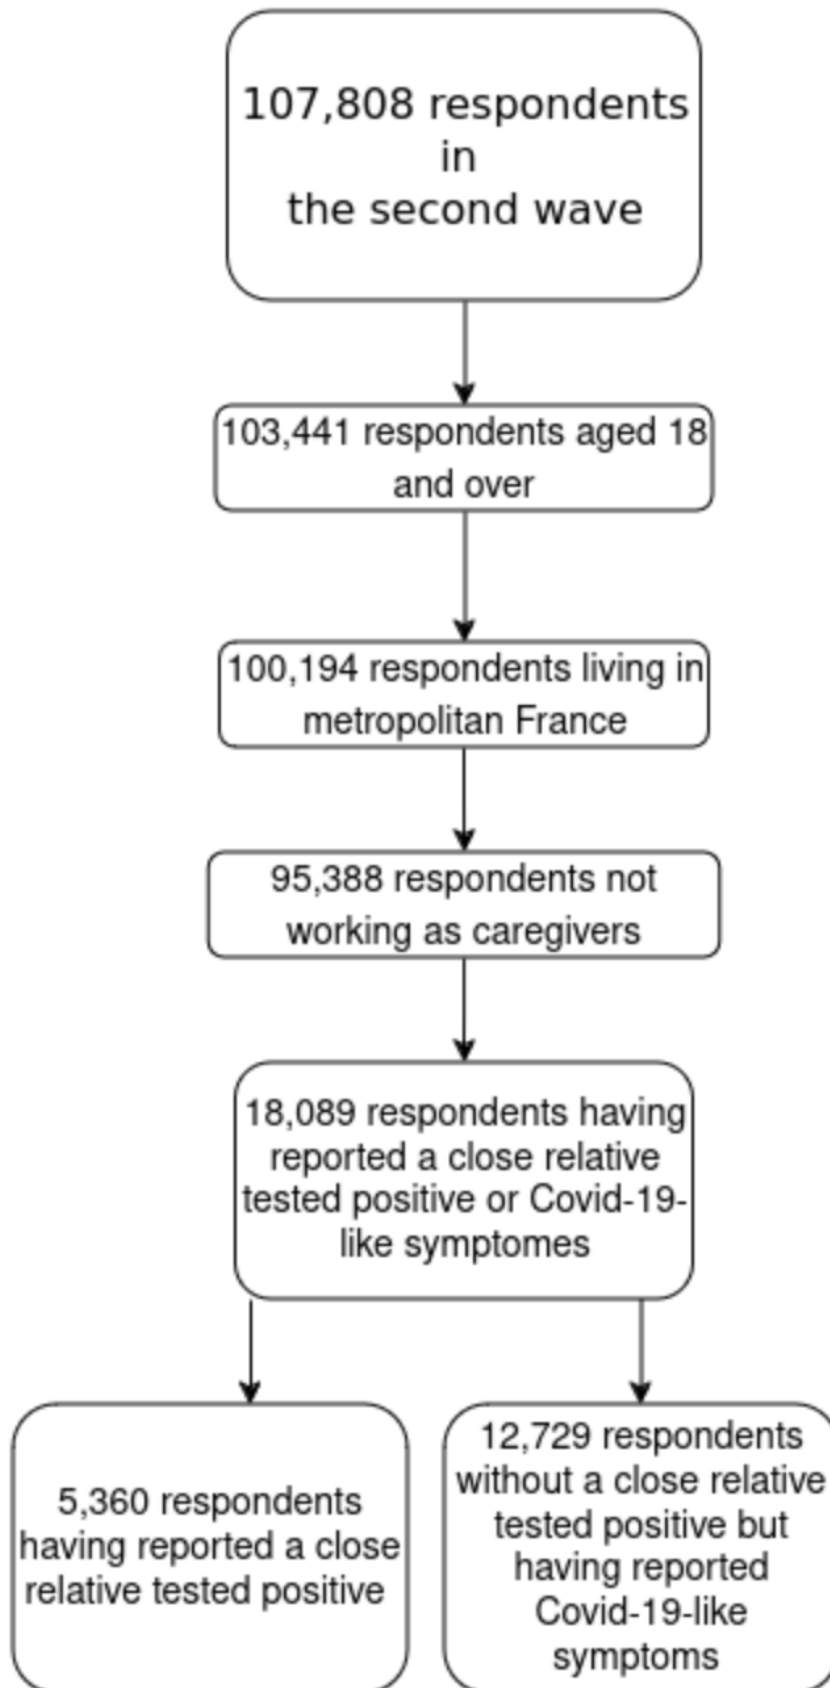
107,808 respondents in the second wave

103,441 respondents aged 18 and over

100,194 respondents living in metropolitan France

95,388 respondents not working as caregivers

18,089 respondents having reported a close relative tested positive or Covid-19-like symptomes

5,360 respondents having reported a close relative tested positive

12,729 respondents without a close relative tested positive but having reported Covid-19-like symptoms